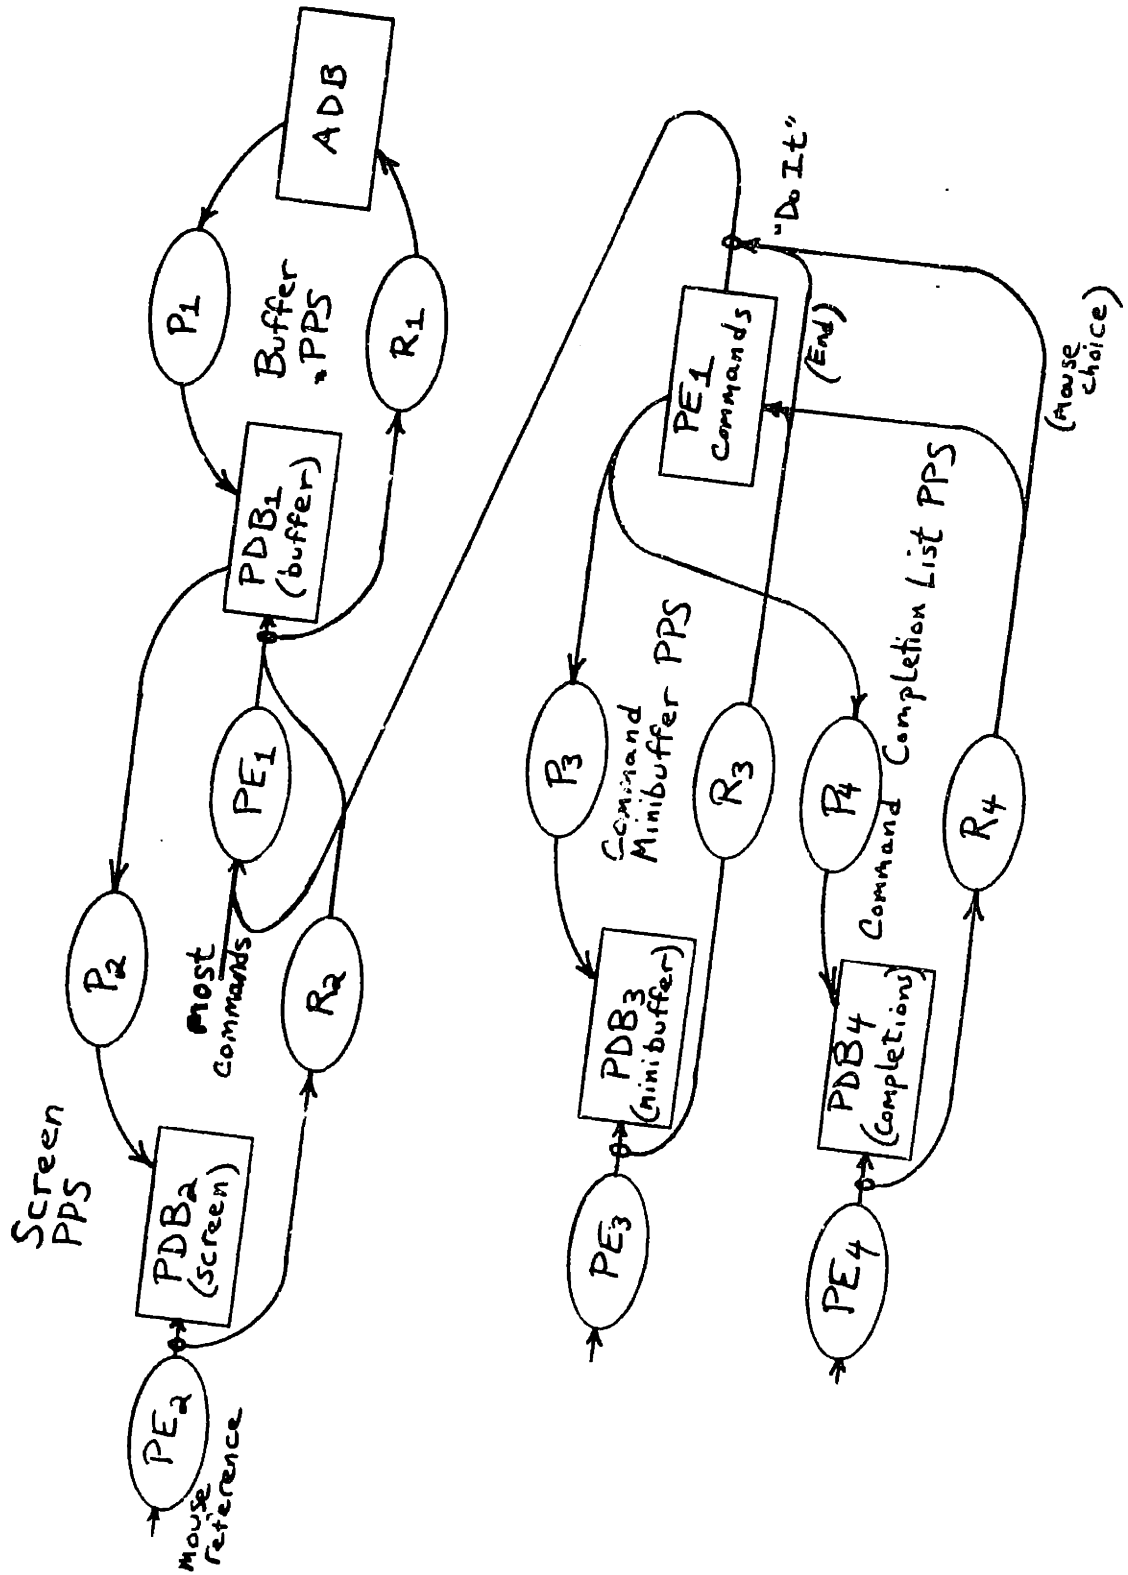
ADB

$P_1$

Buffer PPS

$R_1$

$PDB_1$ (buffer)

$PE_1$

$P_2$

Most commands

$R_2$

Screen PPS

$PDB_2$ (screen)

$PE_2$

Mouse reference

"Do It"

$PE_1$ commands

(End)

(Mouse choice)

Command Completion List PPS

$P_3$

Command Minibuffer PPS

$R_3$

$P_4$

Command

$R_4$

$PDB_3$ (minibuffer)

$PE_3$

$PDB_4$ (completions)

$PE_4$